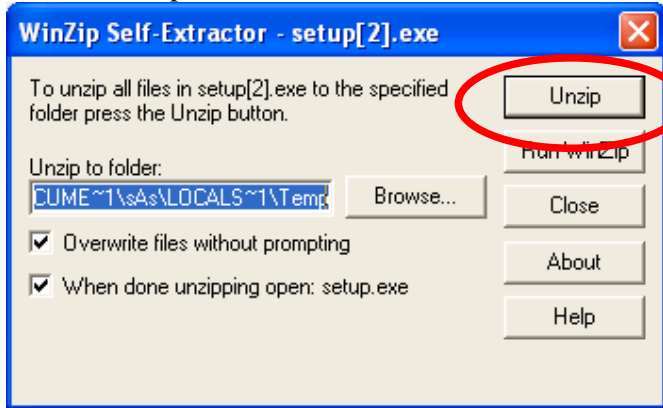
WinZip Self-Extractor - setup[2].exe

To unzip all files in setup[2].exe to the specified folder press the Unzip button.

Unzip

Run WinZip

Unzip to folder:

CUME~1\sAs\LOCALS~1\Temp

Browse...

Close

Overwrite files without prompting

About

When done unzipping open: setup.exe

Help